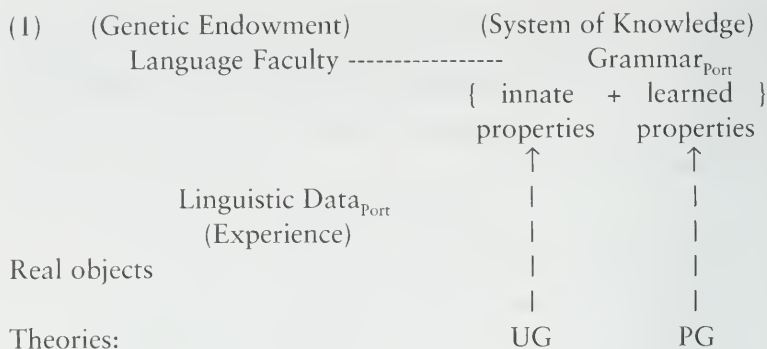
(1) (Genetic Endowment) (System of Knowledge)
Language Faculty ---------------- Grammar$_{Port}$
{ innate + learned }
properties properties
↑ ↑
Linguistic Data$_{Port}$ | |
(Experience) | |
Real objects | |
| |
Theories: UG PG